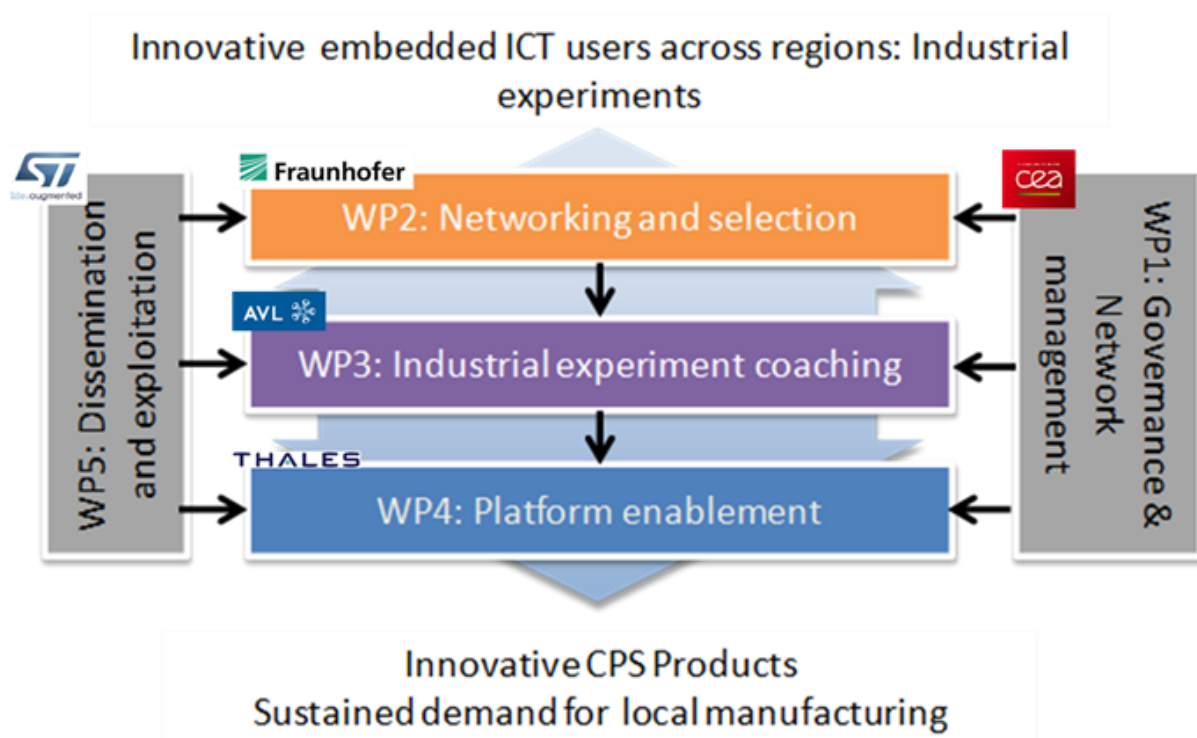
Innovative embedded ICT users across regions: Industrial experiments

ST
life.augmented

Fraunhofer

WP2: Networking and selection

cea

AVL

WP3: Industrial experiment coaching

THALES

WP4: Platform enablement

WP5: Dissemination and exploitation

WP1: Governance & Network management

Innovative CPS Products
Sustained demand for local manufacturing